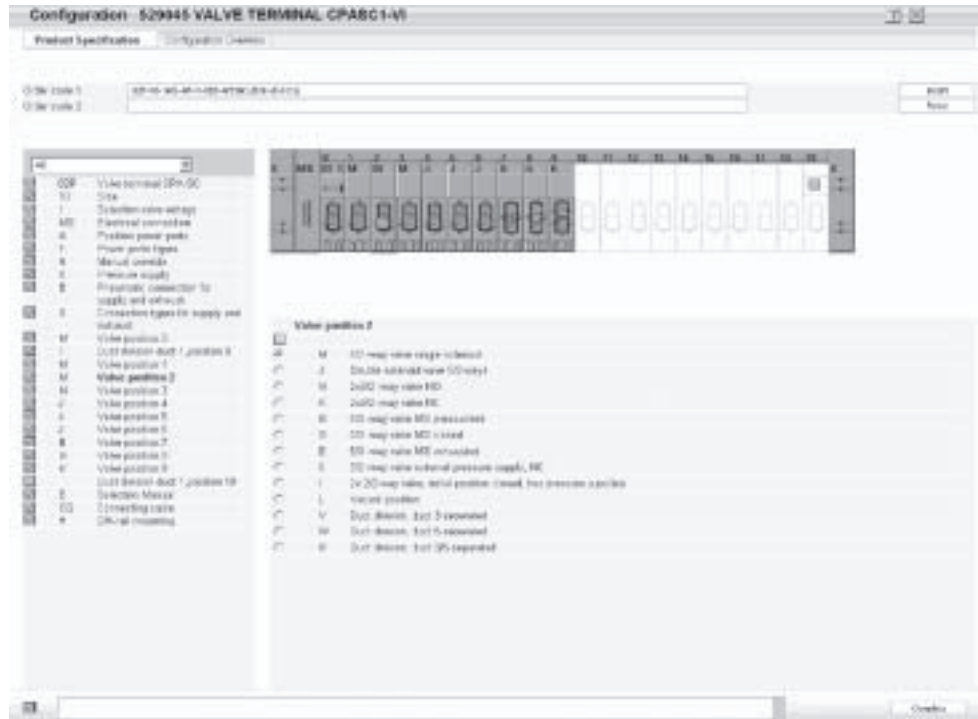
Configuration 529945 VALVE TERMINAL CPASC1-VI

Product Specification | Configuration Overview

Order code 1
Order code 2

| | | |
|---|---|---|
| | 32P | Valve terminal CPA-SC |
| | 10 | Size |
| | I | Selection valve-setups |
| | MS | Electrical connection |
| | | Position power pads |
| | | Power pads types |
| | | Manual override |
| | | Pressure supply |
| | | Pneumatic connection for supply and exhaust |
| | | Connection types for supply and exhaust |
| | M | Valve position 0 |
| | | Duct division duct 1, position 0 |
| | M | Valve position 1 |
| | M | **Valve position 2** |
| | M | Valve position 3 |
| | J | Valve position 4 |
| | J | Valve position 5 |
| | J | Valve position 6 |
| | B | Valve position 7 |
| | | Valve position 8 |
| | | Valve position 9 |
| | | Duct division duct 1, position 10 |
| | E | Selection Manual |
| | EG | Connecting cable |
| | | DIN rail mounting |

Valve position 2

M | 5/2-way valve single solenoid
J | Double solenoid valve 5/2-way
N | 2x3/2-way valve NO
K | 2x3/2-way valve NC
B | 5/3-way valve MS pressurised
G | 5/3-way valve MS closed
E | 5/3-way valve MS exhausted
 | 3/2-way valve external pressure supply, NC
 | 2x 2/2-way valve, initial position closed, two pressure supplies
L | Vacant position
V | Duct division, duct 3 separated
W | Duct division, duct 5 separated
 | Duct division, duct 3/5 separated